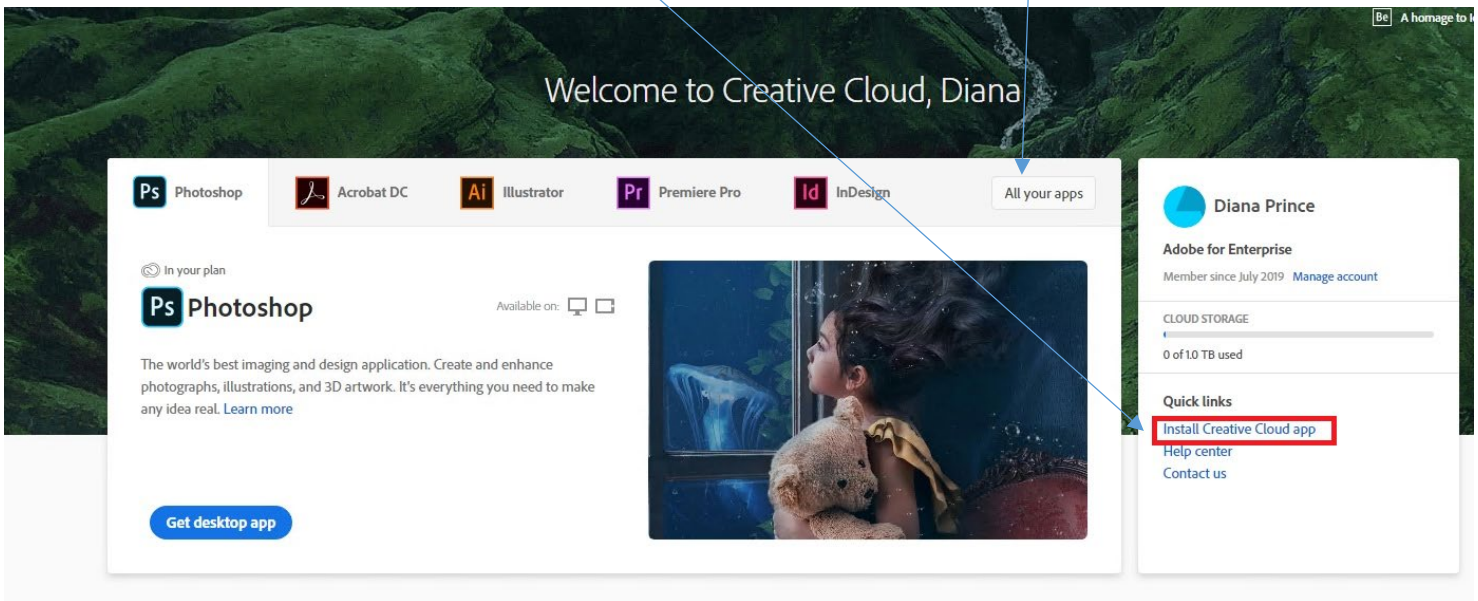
Be A homage to l

Welcome to Creative Cloud, Diana

Ps Photoshop
Acrobat DC
Ai Illustrator
Pr Premiere Pro
Id InDesign
All your apps

In your plan

Ps Photoshop

Available on:

The world's best imaging and design application. Create and enhance photographs, illustrations, and 3D artwork. It's everything you need to make any idea real. Learn more

Get desktop app

Diana Prince

Adobe for Enterprise

Member since July 2019 Manage account

CLOUD STORAGE

0 of 1.0 TB used

Quick links

Install Creative Cloud app
Help center
Contact us